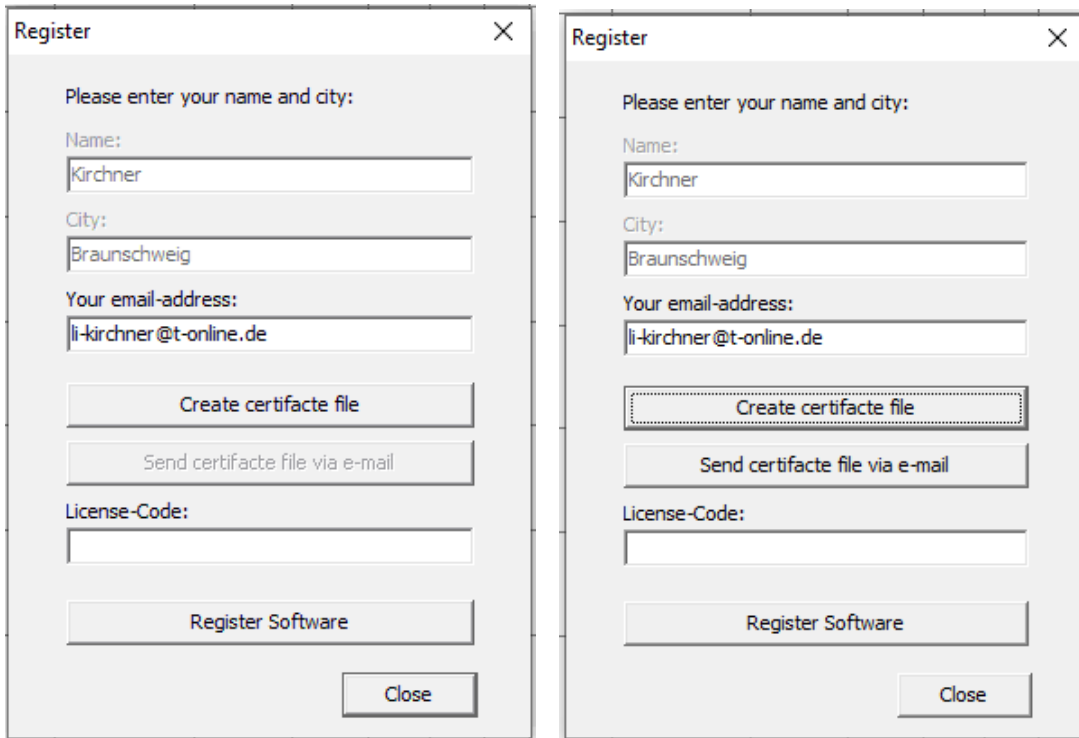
Register
X

Please enter your name and city:

Name:

Kirchner

City:

Braunschweig

Your email-address:

li-kirchner@t-online.de

Create certifacte file

Send certifacte file via e-mail

License-Code:

Register Software

Close

Register
X

Please enter your name and city:

Name:

Kirchner

City:

Braunschweig

Your email-address:

li-kirchner@t-online.de

Create certifacte file

Send certifacte file via e-mail

License-Code:

Register Software

Close